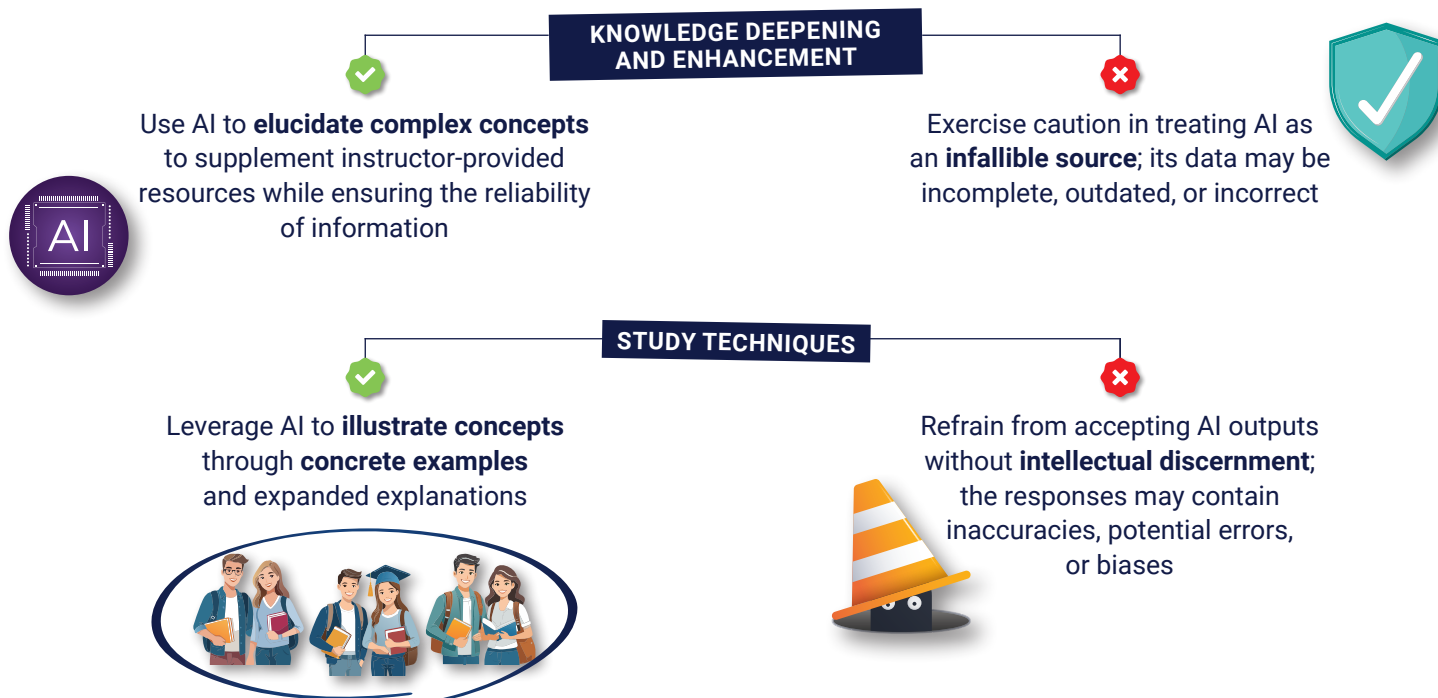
KNOWLEDGE DEEPENING AND ENHANCEMENT

Use AI to elucidate complex concepts to supplement instructor-provided resources while ensuring the reliability of information

AI

Exercise caution in treating AI as an infallible source; its data may be incomplete, outdated, or incorrect

STUDY TECHNIQUES

Leverage AI to illustrate concepts through concrete examples and expanded explanations

Refrain from accepting AI outputs without intellectual discernment; the responses may contain inaccuracies, potential errors, or biases